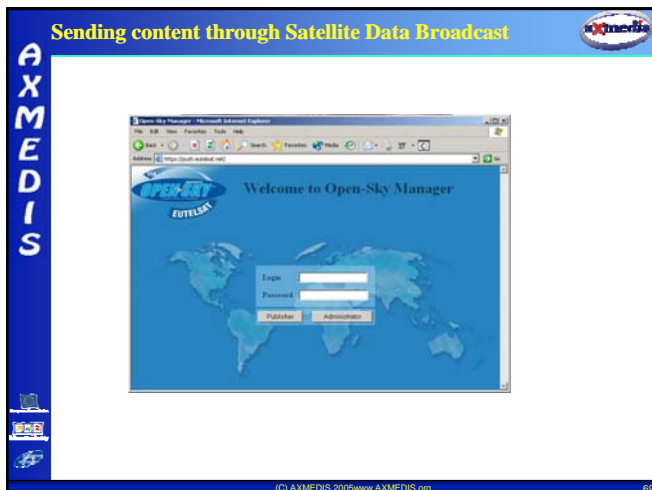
Sending content through Satellite Data Broadcast

AXMEDIS

axmedis

Open-Sky Manager - Microsoft Internet Explorer

File Edit View Favorites Tools Help

Back Search Favorites Media

Address https://push.eutelsat.net/

OPEN-SKY

EUTELSAT

Welcome to Open-Sky Manager

Login

Password

Publisher

Administrator

(C) AXMEDIS 2005www.AXMEDIS.org

6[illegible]